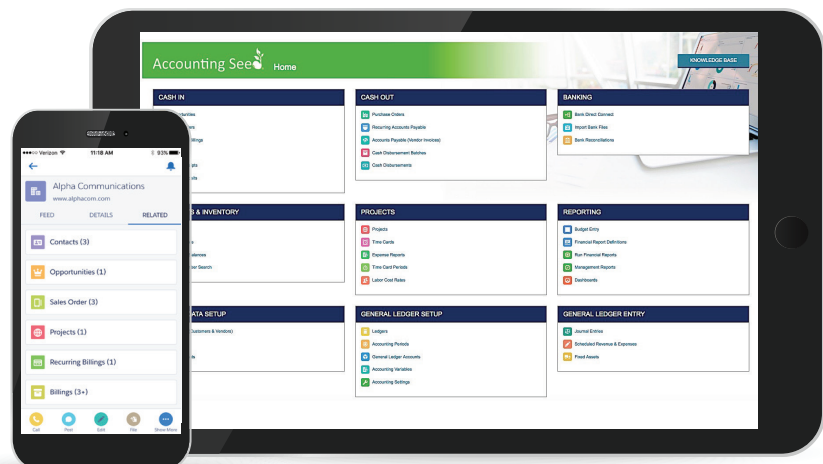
Accounting Seed Home

KNOWLEDGE BASE

CASH IN

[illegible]

CASH OUT

Purchase Orders
Recurring Accounts Payable
Accounts Payable (Vendor Invoices)
Cash Disbursement Batches
Cash Disbursements

BANKING

Bank Direct Connect
Import Bank Files
Bank Reconciliations

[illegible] & INVENTORY

PROJECTS

Projects
Time Cards
Expense Reports
Time Card Periods
Labor Cost Rates

REPORTING

Budget Entry
Financial Report Definitions
Run Financial Reports
Management Reports
Dashboards

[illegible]ATA SETUP

GENERAL LEDGER SETUP

Ledgers
Accounting Periods
General Ledger Accounts
Accounting Variables
Accounting Settings

GENERAL LEDGER ENTRY

Journal Entries
Scheduled Revenue & Expenses
Fixed Assets

Verizon 11:18 AM 93%

Alpha Communications
www.alphacom.com

FEED DETAILS RELATED

Contacts (3)
Opportunities (1)
Sales Order (3)
Projects (1)
Recurring Billings (1)
Billings (3+)

Call Post Edit File Show More